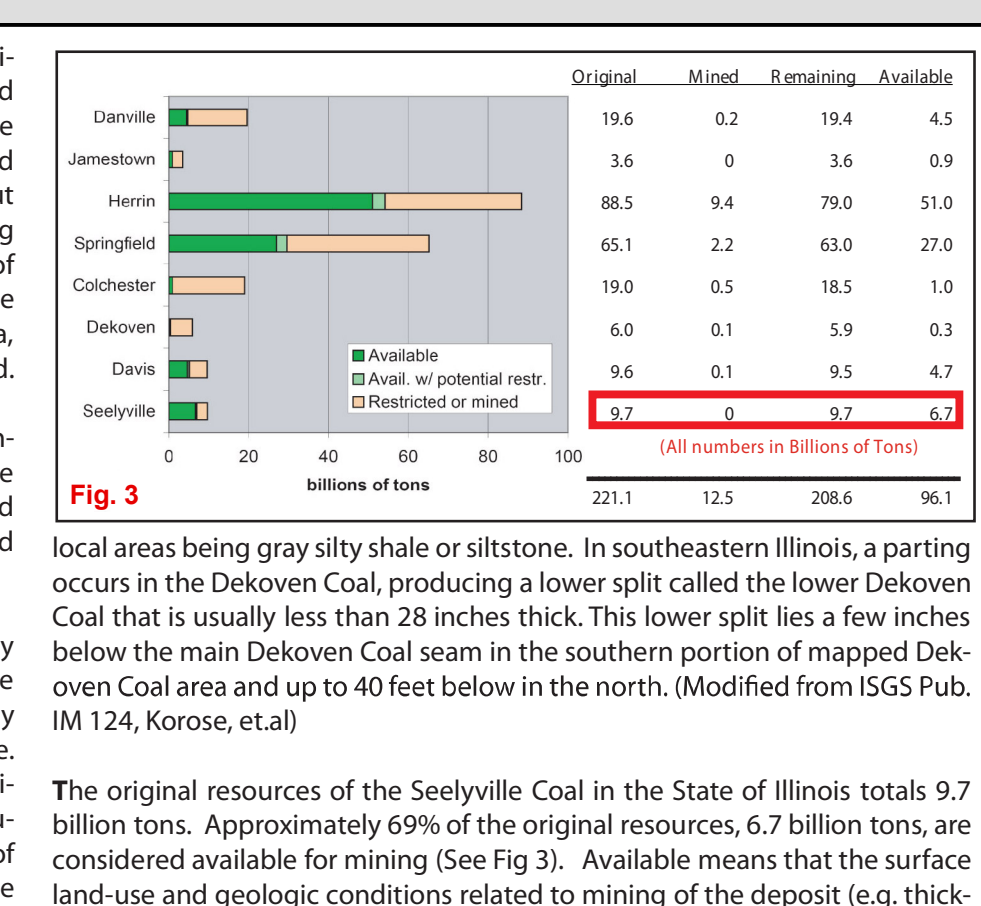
i-
d
e
d
it
g
of
e
a,
d.

n-
e
d
d

y
e
y
e.
i-
u-
of
e

Danville
Jamestown
Herrin
Springfield
Colchester
Dekoven
Davis
Seelyville

0 20 40 60 80 100
billions of tons

Available
Avail. w/ potential restr.
Restricted or mined

Fig. 3

| | Original | Mined | Remaining | Available |
|---|---|---|---|---|
| Danville | 19.6 | 0.2 | 19.4 | 4.5 |
| Jamestown | 3.6 | 0 | 3.6 | 0.9 |
| Herrin | 88.5 | 9.4 | 79.0 | 51.0 |
| Springfield | 65.1 | 2.2 | 63.0 | 27.0 |
| Colchester | 19.0 | 0.5 | 18.5 | 1.0 |
| Dekoven | 6.0 | 0.1 | 5.9 | 0.3 |
| Davis | 9.6 | 0.1 | 9.5 | 4.7 |
| Seelyville | 9.7 | 0 | 9.7 | 6.7 |
| | 221.1 | 12.5 | 208.6 | 96.1 |

(All numbers in Billions of Tons)

local areas being gray silty shale or siltstone. In southeastern Illinois, a parting occurs in the Dekoven Coal, producing a lower split called the lower Dekoven Coal that is usually less than 28 inches thick. This lower split lies a few inches below the main Dekoven Coal seam in the southern portion of mapped Dekoven Coal area and up to 40 feet below in the north. (Modified from ISGS Pub. IM 124, Korose, et.al)

The original resources of the Seelyville Coal in the State of Illinois totals 9.7 billion tons. Approximately 69% of the original resources, 6.7 billion tons, are considered available for mining (See Fig 3). Available means that the surface land-use and geologic conditions related to mining of the deposit (e.g. thick-